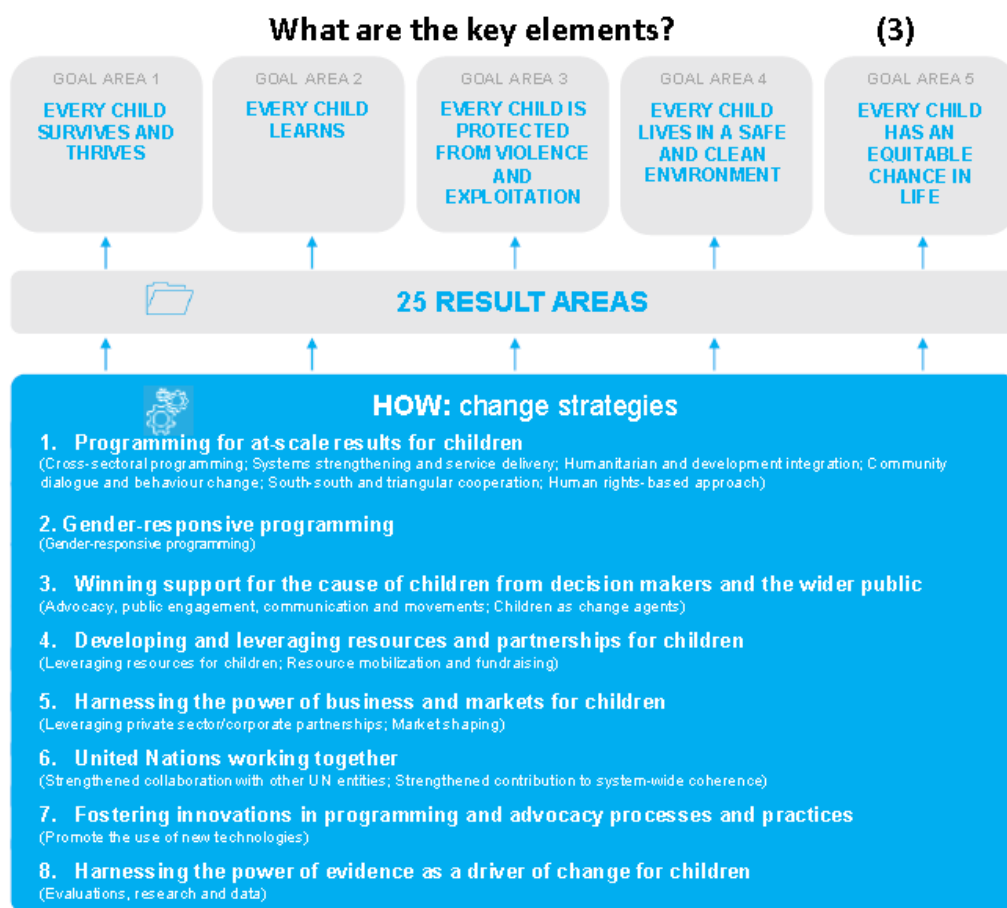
What are the key elements? (3)

GOAL AREA 1
EVERY CHILD SURVIVES AND THRIVES

GOAL AREA 2
EVERY CHILD LEARNS

GOAL AREA 3
EVERY CHILD IS PROTECTED FROM VIOLENCE AND EXPLOITATION

GOAL AREA 4
EVERY CHILD LIVES IN A SAFE AND CLEAN ENVIRONMENT

GOAL AREA 5
EVERY CHILD HAS AN EQUITABLE CHANCE IN LIFE

25 RESULT AREAS

HOW: change strategies

1. Programming for at-scale results for children
(Cross-sectoral programming; Systems strengthening and service delivery; Humanitarian and development integration; Community dialogue and behaviour change; South-south and triangular cooperation; Human rights-based approach)

2. Gender-responsive programming
(Gender-responsive programming)

3. Winning support for the cause of children from decision makers and the wider public
(Advocacy, public engagement, communication and movements; Children as change agents)

4. Developing and leveraging resources and partnerships for children
(Leveraging resources for children; Resource mobilization and fundraising)

5. Harnessing the power of business and markets for children
(Leveraging private sector/corporate partnerships; Market shaping)

6. United Nations working together
(Strengthened collaboration with other UN entities; Strengthened contribution to system-wide coherence)

7. Fostering innovations in programming and advocacy processes and practices
(Promote the use of new technologies)

8. Harnessing the power of evidence as a driver of change for children
(Evaluations, research and data)